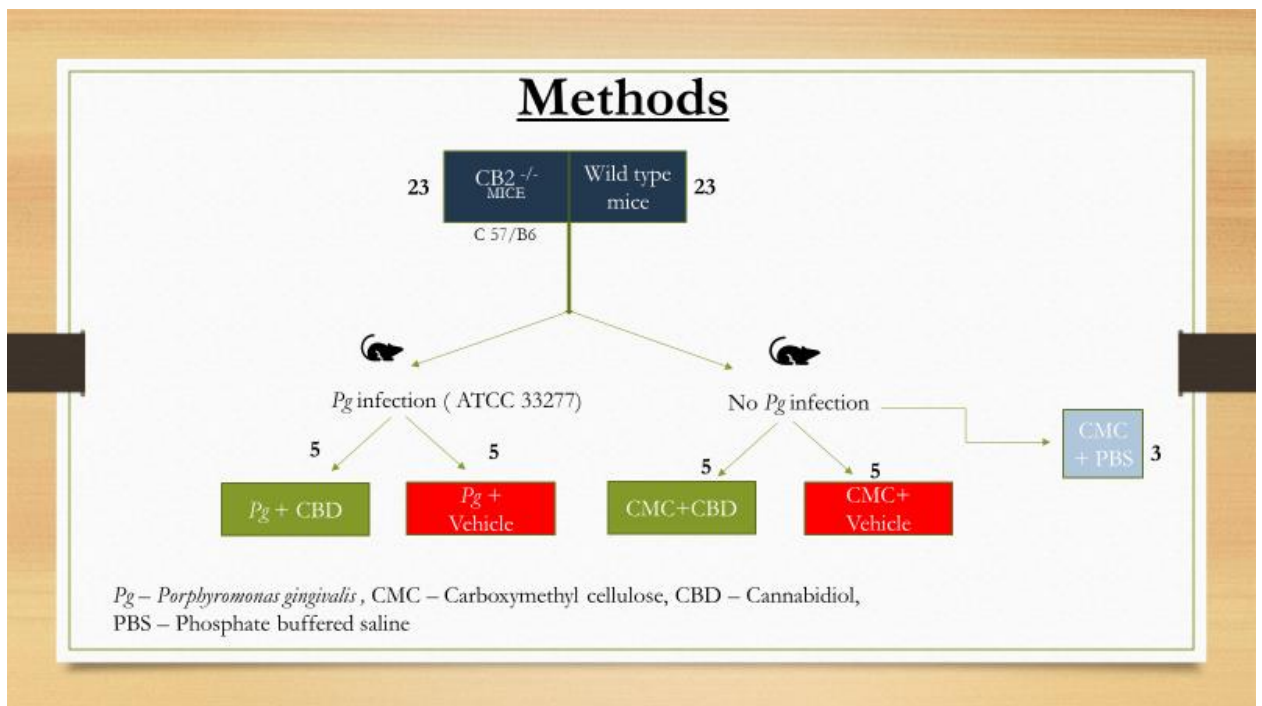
Methods

23 $CB2^{-/-}$ MICE

Wild type mice 23

C 57/B6

Pg infection ( ATCC 33277)

No Pg infection

CMC + PBS 3

5

5

5

5

Pg + CBD

Pg + Vehicle

CMC+CBD

CMC+ Vehicle

Pg – Porphyromonas gingivalis , CMC – Carboxymethyl cellulose, CBD – Cannabidiol, PBS – Phosphate buffered saline